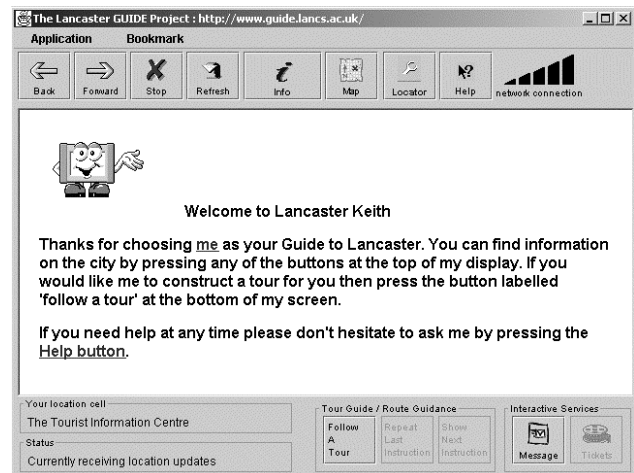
The Lancaster GUIDE Project : http://www.guide.lancs.ac.uk/

Application Bookmark

Back Forward Stop Refresh Info Map Locator Help network connection

Welcome to Lancaster Keith

Thanks for choosing me as your Guide to Lancaster. You can find information on the city by pressing any of the buttons at the top of my display. If you would like me to construct a tour for you then press the button labelled 'follow a tour' at the bottom of my screen.

If you need help at any time please don't hesitate to ask me by pressing the Help button.

Your location cell
The Tourist Information Centre

Status
Currently receiving location updates

Tour Guide / Route Guidance
Follow A Tour
Repeat Last Instruction
Show Next Instruction

Interactive Services
Message
Tickets